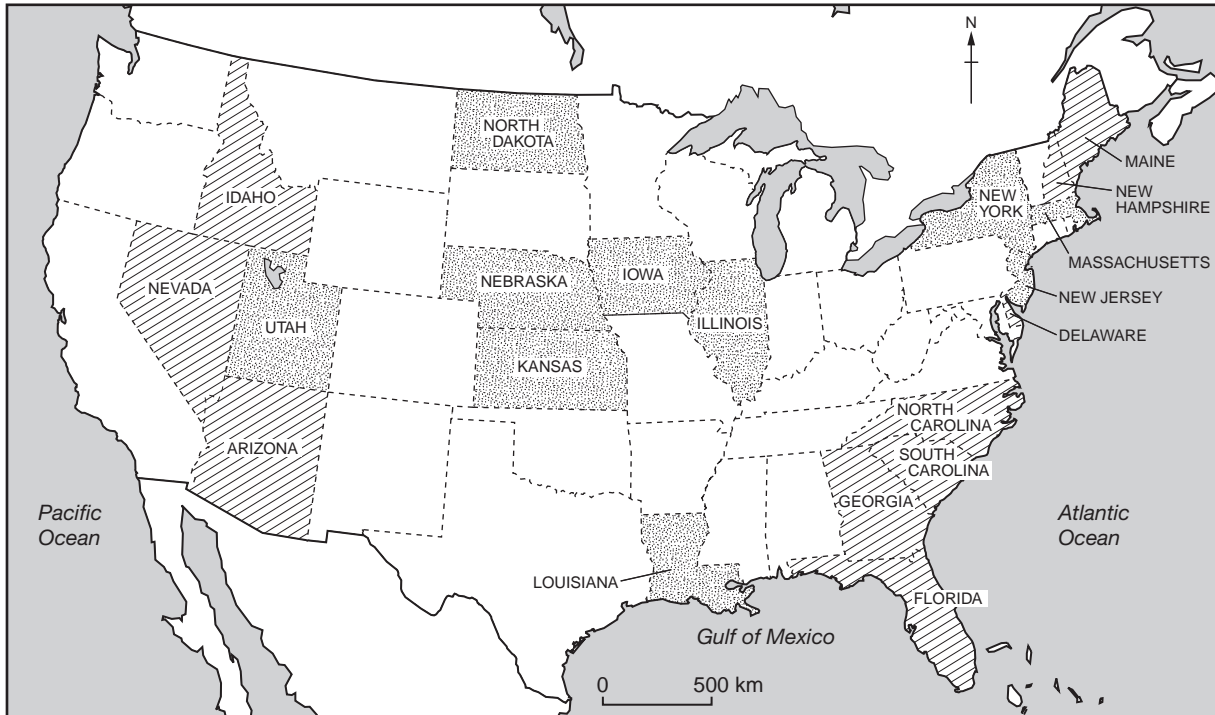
N

NORTH DAKOTA

IDAHO

NEVADA

UTAH

NEBRASKA

IOWA

KANSAS

ILLINOIS

ARIZONA

NEW YORK

MAINE

NEW HAMPSHIRE

MASSACHUSETTS

NEW JERSEY

DELAWARE

NORTH CAROLINA

SOUTH CAROLINA

GEORGIA

FLORIDA

LOUISIANA

Pacific Ocean

Atlantic Ocean

Gulf of Mexico

0

500 km